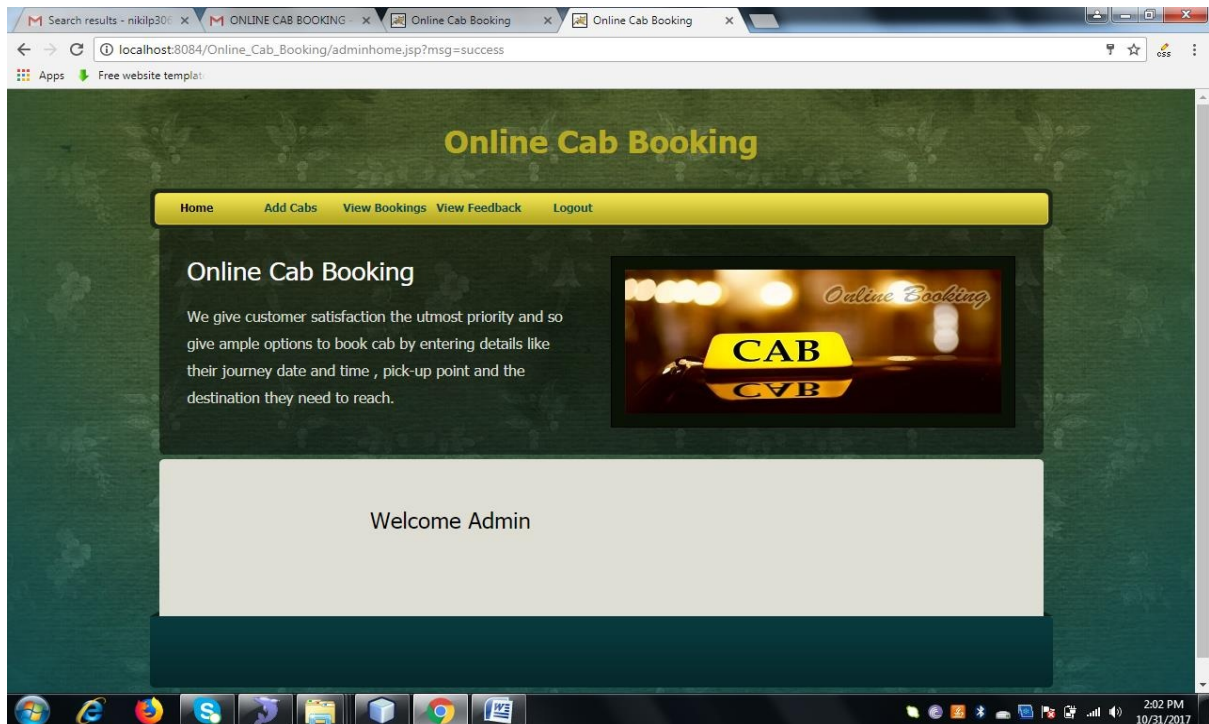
M Search results - nikilp30 ×
M ONLINE CAB BOOKING ×
Online Cab Booking ×
Online Cab Booking ×

localhost:8084/Online_Cab_Booking/adminhome.jsp?msg=success

Apps Free website templat

Online Cab Booking

Home Add Cabs View Bookings View Feedback Logout

Online Cab Booking

We give customer satisfaction the utmost priority and so give ample options to book cab by entering details like their journey date and time , pick-up point and the destination they need to reach.

Online Booking

CAB

Welcome Admin

2:02 PM
10/31/2017